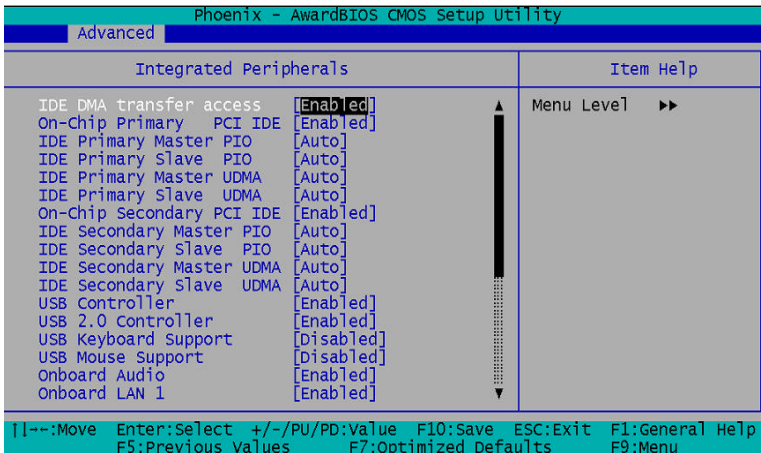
Phoenix - AwardBIOS CMOS Setup Utility
Advanced

Integrated Peripherals

Item Help

| | |
|---|---|
| IDE DMA transfer access | [Enabled] |
| On-Chip Primary PCI IDE | [Enabled] |
| IDE Primary Master PIO | [Auto] |
| IDE Primary Slave PIO | [Auto] |
| IDE Primary Master UDMA | [Auto] |
| IDE Primary Slave UDMA | [Auto] |
| On-Chip Secondary PCI IDE | [Enabled] |
| IDE Secondary Master PIO | [Auto] |
| IDE Secondary Slave PIO | [Auto] |
| IDE Secondary Master UDMA | [Auto] |
| IDE Secondary Slave UDMA | [Auto] |
| USB Controller | [Enabled] |
| USB 2.0 Controller | [Enabled] |
| USB Keyboard Support | [Disabled] |
| USB Mouse Support | [Disabled] |
| Onboard Audio | [Enabled] |
| Onboard LAN 1 | [Enabled] |

Menu Level ▸▸

↑↓→←:Move Enter:Select +/-/PU/PD:Value F10:Save ESC:Exit F1:General Help
F5:Previous Values F7:Optimized Defaults F9:Menu